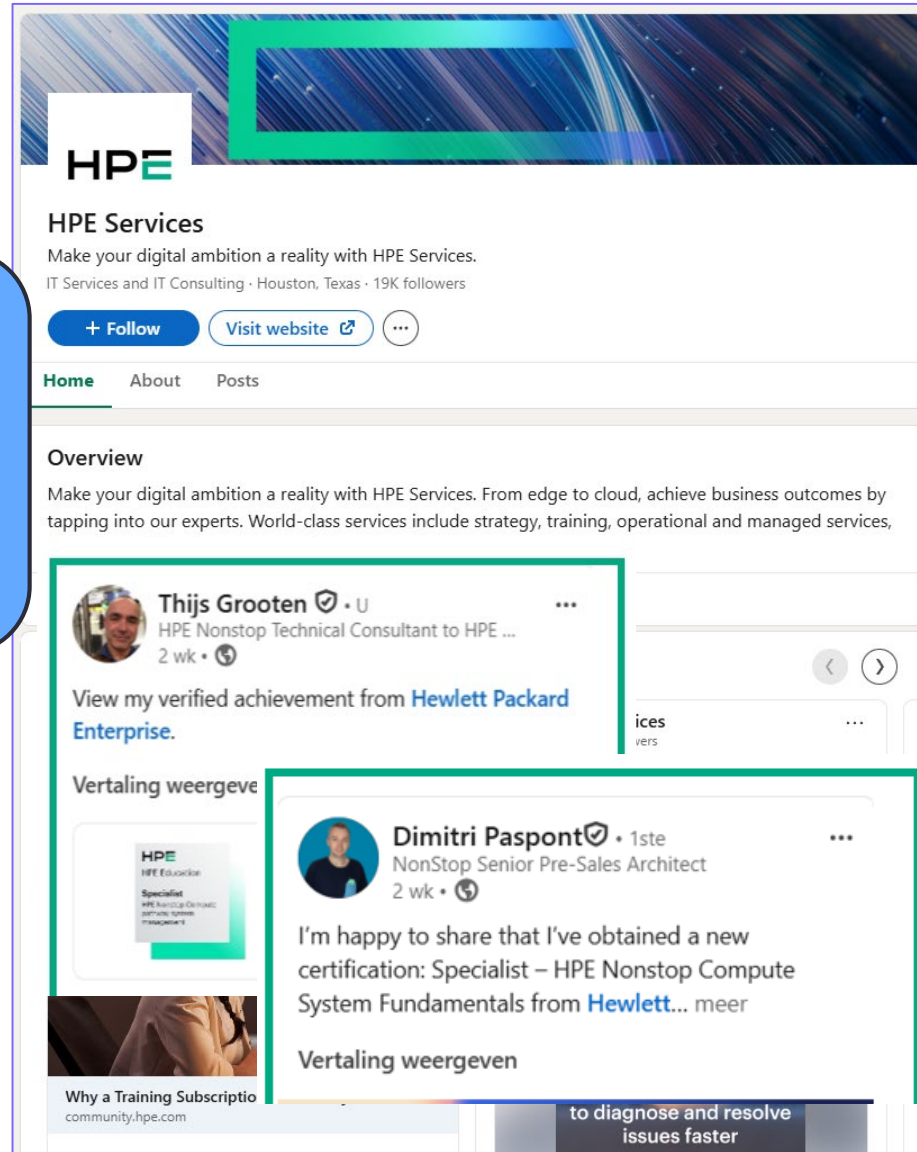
HPE

HPE Services

Make your digital ambition a reality with HPE Services.

IT Services and IT Consulting · Houston, Texas · 19K followers

+ Follow

Visit website

Home About Posts

Overview

Make your digital ambition a reality with HPE Services. From edge to cloud, achieve business outcomes by tapping into our experts. World-class services include strategy, training, operational and managed services,

Thijs Grooten • U

HPE Nonstop Technical Consultant to HPE ...

2 wk •

View my verified achievement from Hewlett Packard Enterprise.

Vertaling weergeve

HPE
HPE Education
Specialist
HPE Nonstop Compute System Management

ices
vers

Dimitri Paspont • 1ste

NonStop Senior Pre-Sales Architect

2 wk •

I'm happy to share that I've obtained a new certification: Specialist – HPE Nonstop Compute System Fundamentals from Hewlett... meer

Vertaling weergeven

Why a Training Subscriptio
community.hpe.com

to diagnose and resolve issues faster